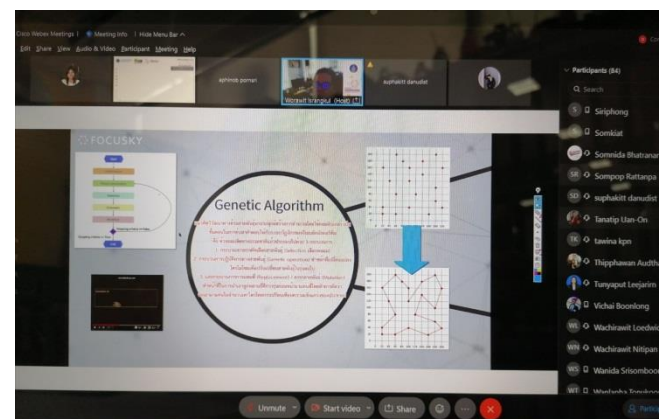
Cisco Webex Meetings | Meeting Info | Hide Menu Bar ^

Edit Share View Audio & Video Participant Meeting Help

aphinob pornari

Worawit Israngkul (Host)

suphakitt danudist

FOCUSKY

Genetic Algorithm

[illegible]

Participants (84)

Search

Siriphong

Somkiat

Somnida Bhatranan

Sompop Rattanpa

suphakitt danudist

Tanatip Uan-On

tawina kpn

Thipphawan Audthi

Tunyaput Leejarim

Vichai Boonlong

Wachirawit Loedwi

Wachirawit Nitipan

Wanida Srisombo

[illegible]

Unmute

Start video

Share